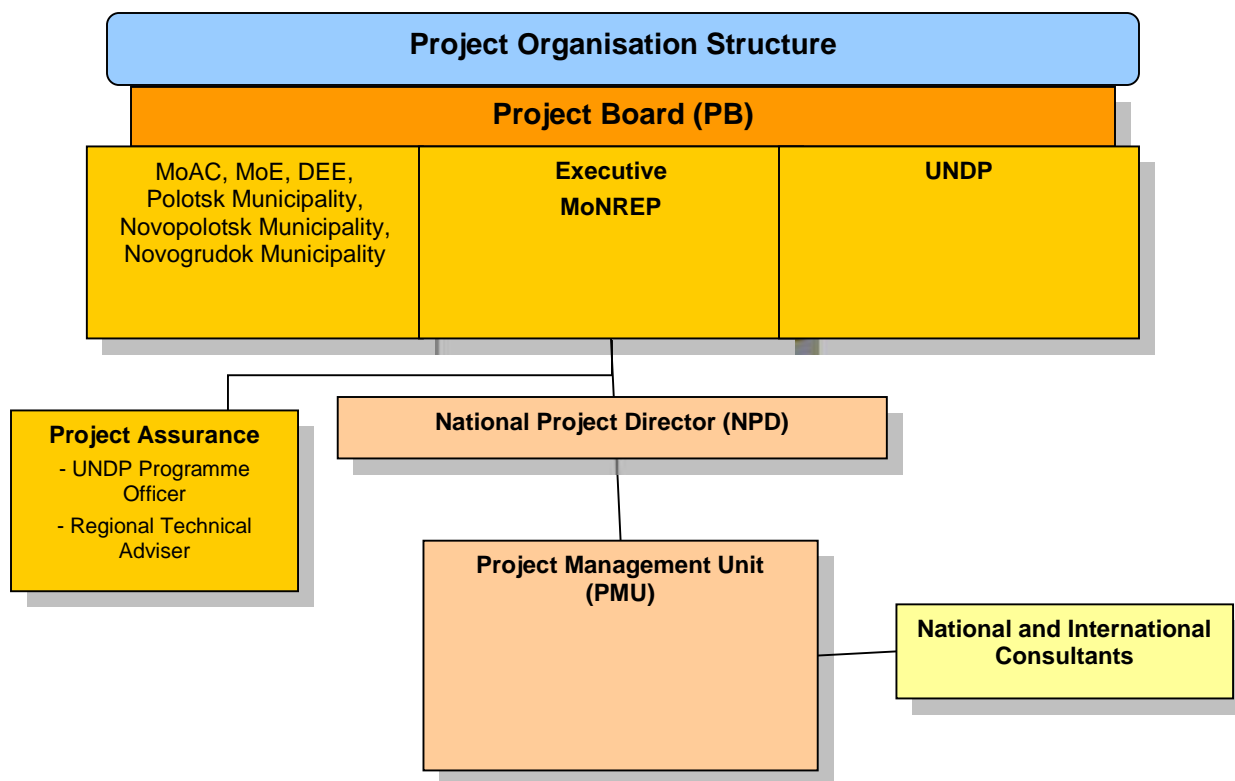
Project Organisation Structure

Project Board (PB)

MoAC, MoE, DEE, Polotsk Municipality, Novopolotsk Municipality, Novogrudok Municipality

Executive
MoNREP

UNDP

Project Assurance
- UNDP Programme Officer
- Regional Technical Adviser

National Project Director (NPD)

Project Management Unit (PMU)

National and International Consultants